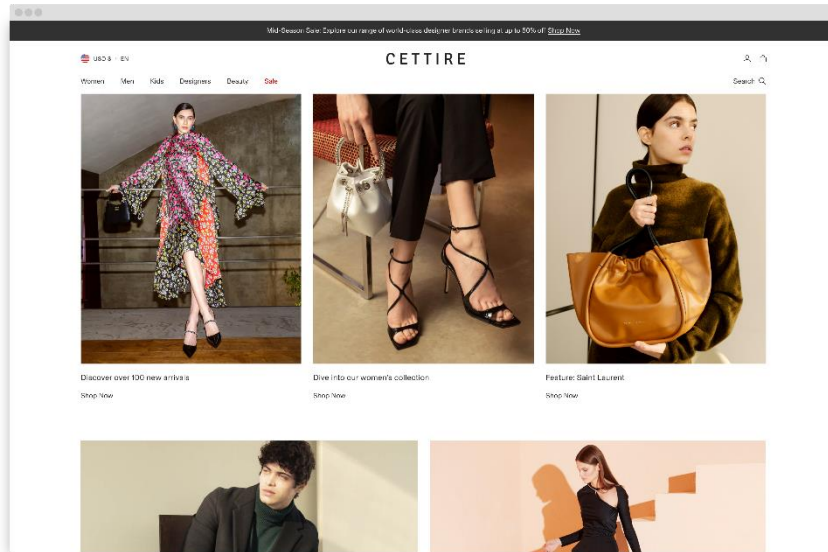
Mid-Season Sale: Explore our range of world-class designer brands selling at up to 50% off Shop Now

USD $ · EN

CETTIRE

Women Men Kids Designers Beauty Sale

Search

Discover over 100 new arrivals

Shop Now

Dive into our women's collection

Shop Now

Feature: Saint Laurent

Shop Now